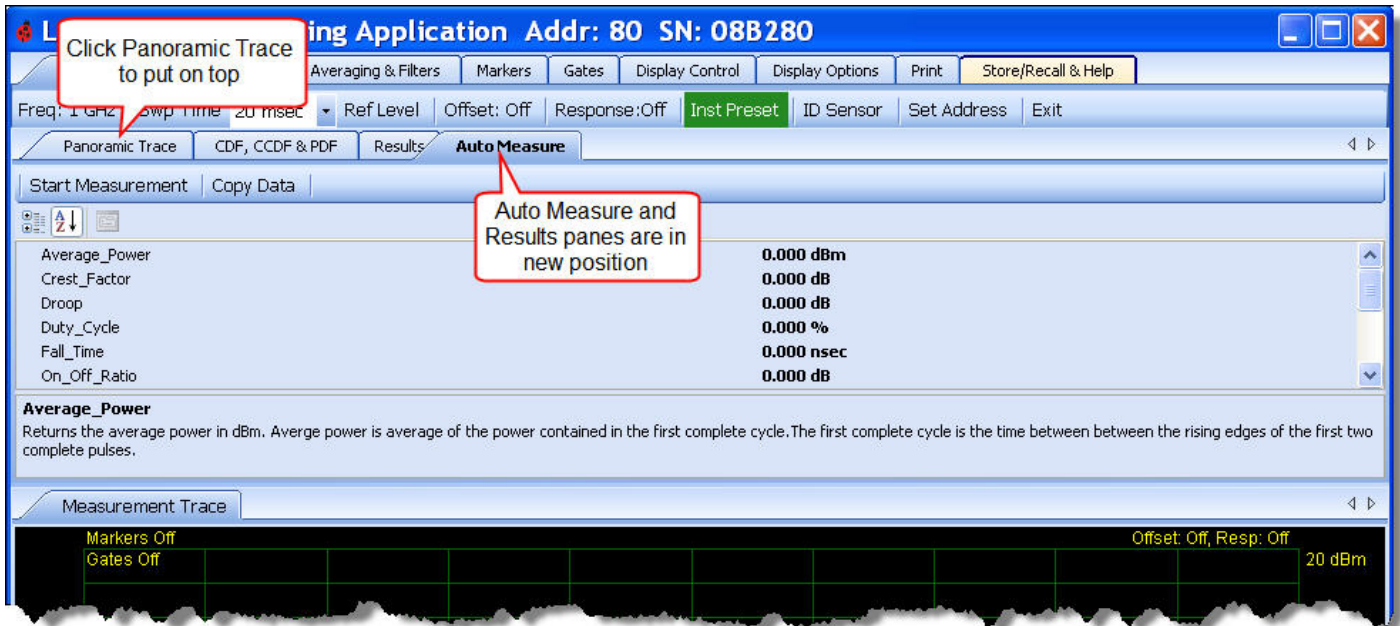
L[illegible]ing Application Addr: 80 SN: 08B280

Click Panoramic Trace to put on top

Averaging & Filters | Markers | Gates | Display Control | Display Options | Print | Store/Recall & Help

Freq: 1 GHz | Swp Time 20 msec | Ref Level | Offset: Off | Response:Off | Inst Preset | ID Sensor | Set Address | Exit

Panoramic Trace | CDF, CCDF & PDF | Results | Auto Measure

Start Measurement | Copy Data

Auto Measure and Results panes are in new position

| | |
|---|---|
| Average_Power | 0.000 dBm |
| Crest_Factor | 0.000 dB |
| Droop | 0.000 dB |
| Duty_Cycle | 0.000 % |
| Fall_Time | 0.000 nsec |
| On_Off_Ratio | 0.000 dB |

Average_Power
Returns the average power in dBm. Averge power is average of the power contained in the first complete cycle.The first complete cycle is the time between between the rising edges of the first two complete pulses.

Measurement Trace

Markers Off
Gates Off
Offset: Off, Resp: Off
20 dBm